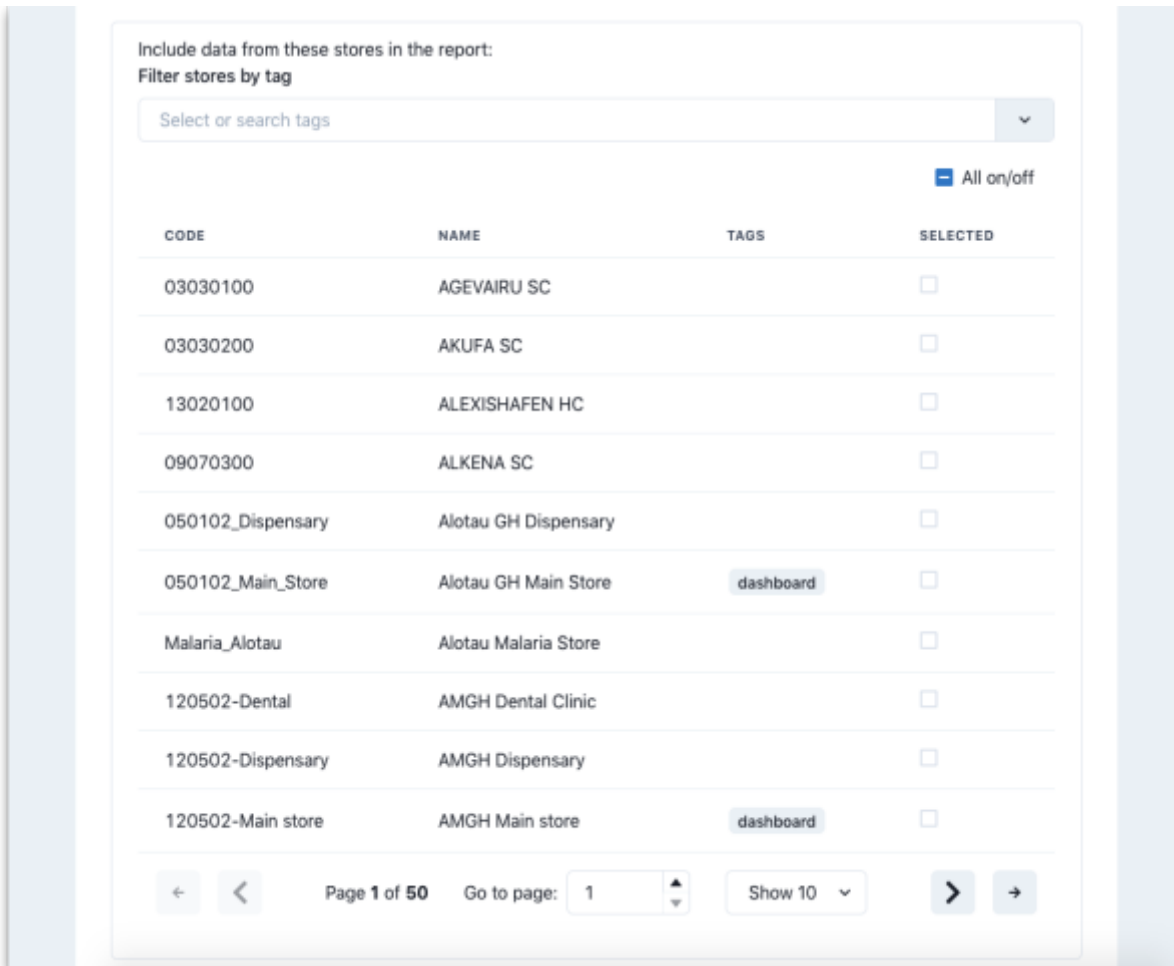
Include data from these stores in the report:
**Filter stores by tag**

Select or search tags

All on/off

| CODE | NAME | TAGS | SELECTED |
|---|---|---|---|
| 03030100 | AGEVAIRU SC | | |
| 03030200 | AKUFA SC | | |
| 13020100 | ALEXISHAFEN HC | | |
| 09070300 | ALKENA SC | | |
| 050102_Dispensary | Alotau GH Dispensary | | |
| 050102_Main_Store | Alotau GH Main Store | dashboard | |
| Malaria_Alotau | Alotau Malaria Store | | |
| 120502-Dental | AMGH Dental Clinic | | |
| 120502-Dispensary | AMGH Dispensary | | |
| 120502-Main store | AMGH Main store | dashboard | |

Page 1 of 50 Go to page: 1 Show 10